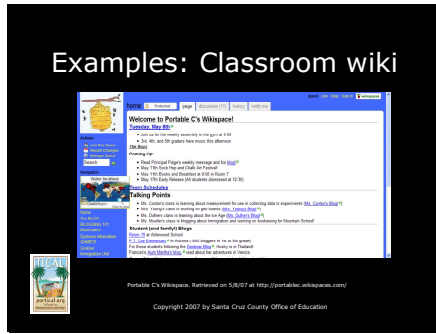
Examples: Classroom wiki

home Protected page discussion history notify me

Welcome to Portable C's Wikispace!

Tuesday, May 8th

Join us for the weekly assembly in the gym at 8:30

3rd, 4th, and 5th graders have music this afternoon

Coming Up:

Read Principal Paige's weekly message and his blog

May 11th Sock Hop and Chalk Art Festival!

May 11th Books and Breakfast at 8:00 in Room 7

May 17th Early Release (All students dismissed at 12:30)

Talking Points

Ms. Conlon's class is learning about measurement for use in collecting data in experiments (Mr. Conlon's Blog)

Mrs. Young's class is working on geo-cases (Mrs. Young's Blog)

Ms. Dulbee's class is learning about the Ice Age (Ms. Dulbee's Blog)

Ms. Mueller's class is blogging about immigration and working on fundraising for Mountain School

Student (and family) Blogs

Room 19 at Alderwood School

Frances's Aunt Martha's blog about her adventures in Venice

Search

Home

Portable C's Wikispace. Retrieved on 5/8/07 at http://portablec.wikispaces.com/

Copyright 2007 by Santa Cruz County Office of Education

portical.org